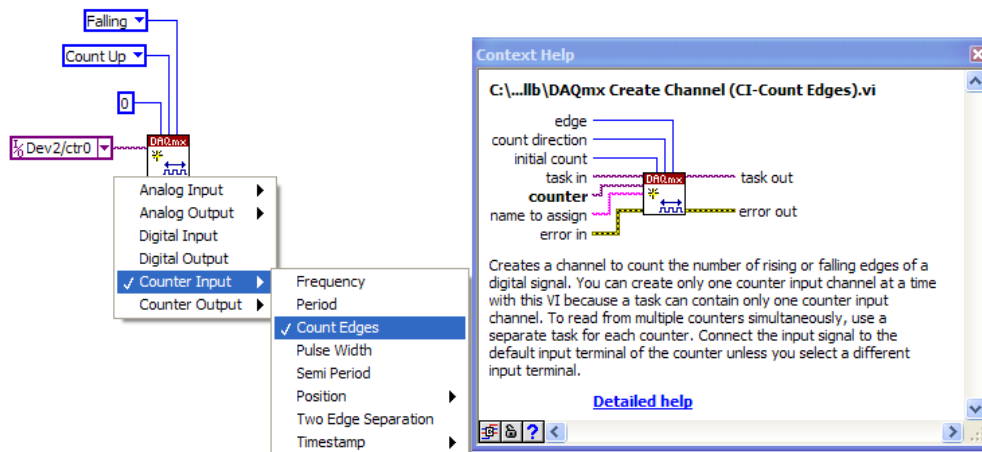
Falling

Count Up

0

Dev2/ctr0

DAQmx

Analog Input
Analog Output
Digital Input
Digital Output
✓ Counter Input
Counter Output

Frequency
Period
✓ Count Edges
Pulse Width
Semi Period
Position
Two Edge Separation
Timestamp

Context Help

C:\...llb\DAQmx Create Channel (CI-Count Edges).vi

edge
count direction
initial count
task in
counter
name to assign
error in
DAQmx
task out
error out

Creates a channel to count the number of rising or falling edges of a digital signal. You can create only one counter input channel at a time with this VI because a task can contain only one counter input channel. To read from multiple counters simultaneously, use a separate task for each counter. Connect the input signal to the default input terminal of the counter unless you select a different input terminal.

Detailed help